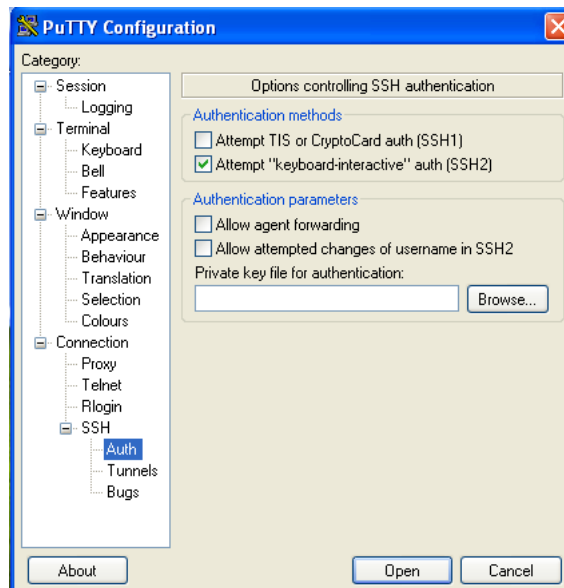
PuTTY Configuration

Category:

Session
Logging
Terminal
Keyboard
Bell
Features
Window
Appearance
Behaviour
Translation
Selection
Colours
Connection
Proxy
Telnet
Rlogin
SSH
Auth
Tunnels
Bugs

Options controlling SSH authentication

Authentication methods
Attempt TIS or CryptoCard auth (SSH1)
Attempt "keyboard-interactive" auth (SSH2)

Authentication parameters
Allow agent forwarding
Allow attempted changes of username in SSH2
Private key file for authentication:
Browse...

About
Open
Cancel